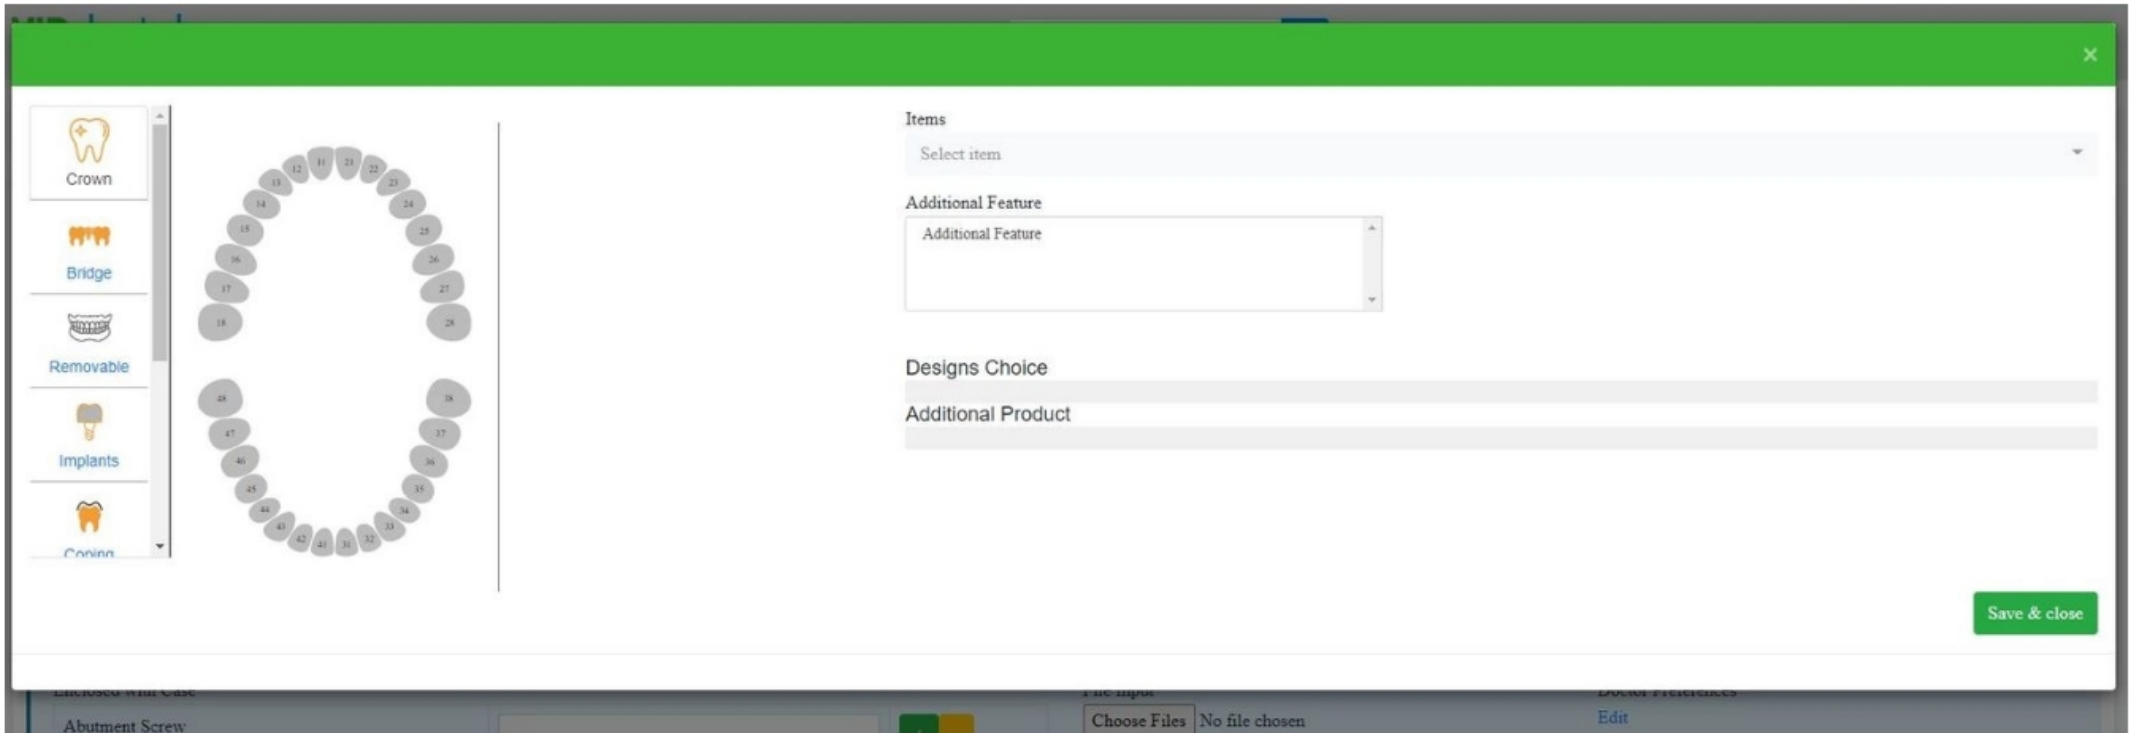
×

Crown

Bridge

Removable

Implants

Coping

11 21 12 22 13 23 14 24 15 25 16 26 17 27 18 28

48 38 47 37 46 36 45 35 44 34 43 33 42 32 41 31

Items

Select item

Additional Feature

Additional Feature

Designs Choice

Additional Product

Save & close

Abutment Screw

Choose Files No file chosen

Edit